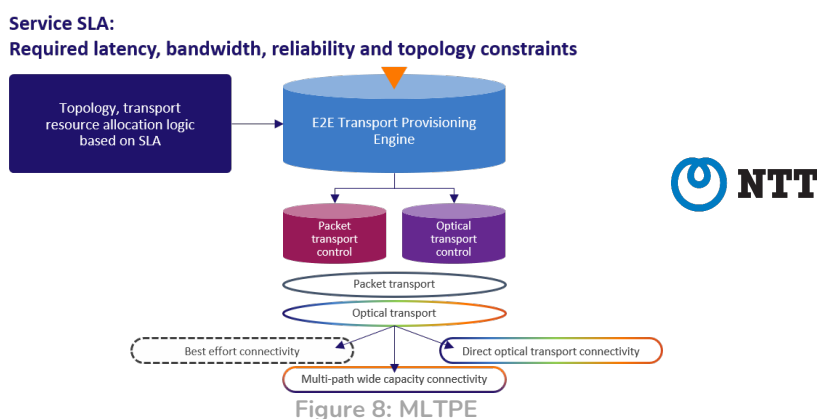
Service SLA:
Required latency, bandwidth, reliability and topology constraints

Topology, transport resource allocation logic based on SLA

E2E Transport Provisioning Engine

NTT

Packet transport control

Optical transport control

Packet transport

Optical transport

Best effort connectivity

Direct optical transport connectivity

Multi-path wide capacity connectivity

Figure 8: MLTPE